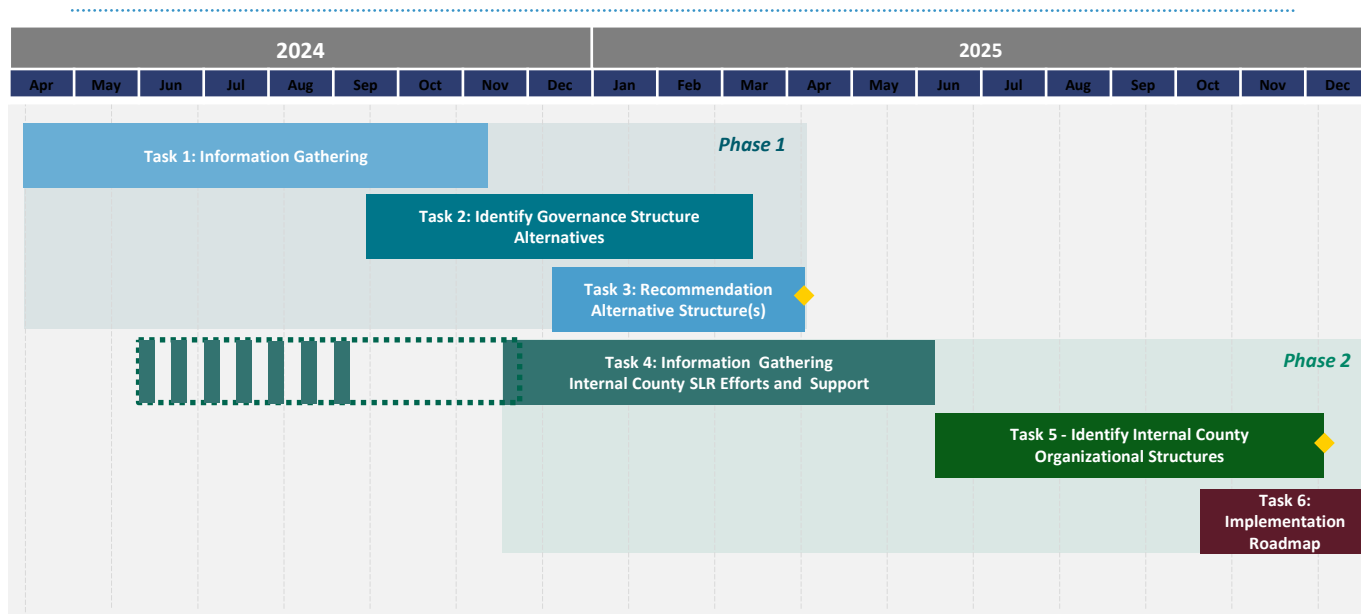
| 2024 | | | | | | | | | 2025 | | | | | | | | | | | | |
|---|---|---|---|---|---|---|---|---|---|---|---|---|---|---|---|---|---|---|---|---|---|
| Apr | May | Jun | Jul | Aug | Sep | Oct | Nov | Dec | Jan | Feb | Mar | Apr | May | Jun | Jul | Aug | Sep | Oct | Nov | Dec |

Task 1: Information Gathering

Phase 1

Task 2: Identify Governance Structure Alternatives

Task 3: Recommendation Alternative Structure(s)

Task 4: Information Gathering Internal County SLR Efforts and Support

Phase 2

Task 5 - Identify Internal County Organizational Structures

Task 6: Implementation Roadmap